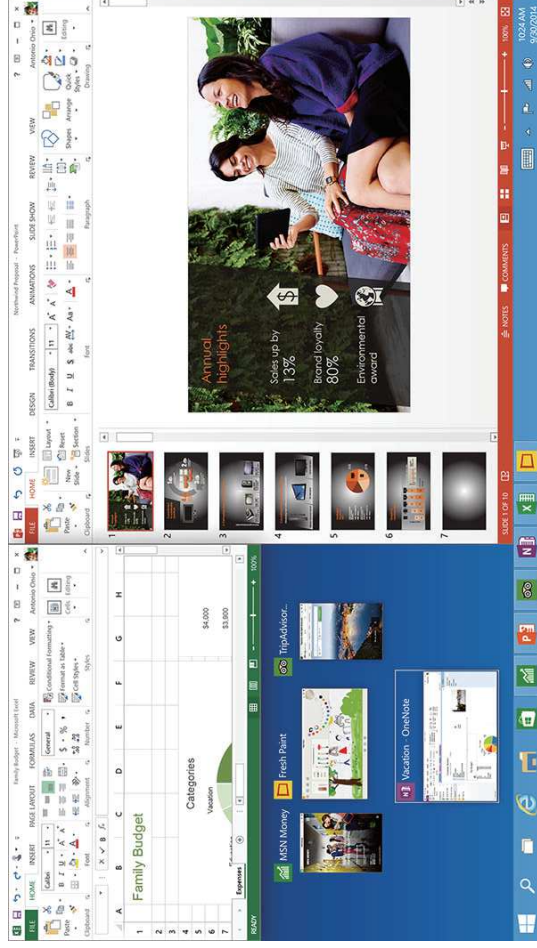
Family Budget - Microsoft Excel

FILE HOME INSERT PAGE LAYOUT FORMULAS DATA REVIEW VIEW Antonio Ortiz

Calibri 11 General Conditional Formatting Format as Table Cell Styles Cells Editing

Paste Clipboard Font Alignment Number Styles

A B C D E F G H

1
2 Family Budget
3
4 Categories
5 Vacation $4,000
6
7 $3,000

Expenses

READY 100%

MSN Money

Fresh Paint

TripAdvisor

Vacation - OneNote

Northwind Proposal - PowerPoint

FILE HOME INSERT DESIGN TRANSITIONS ANIMATIONS SLIDE SHOW REVIEW VIEW Antonio Ortiz

Paste New Slide Layout Reset Section Calibri (Body) 11 Shapes Arrange Quick Styles Editing

Clipboard Slides Font Paragraph Drawing

1 2 3 4 5 6 7

Annual highlights

Sales up by 13%

Brand loyalty 80%

Environmental award

SLIDE 1 OF 10 NOTES COMMENTS 100%

10:24 AM 9/30/2014